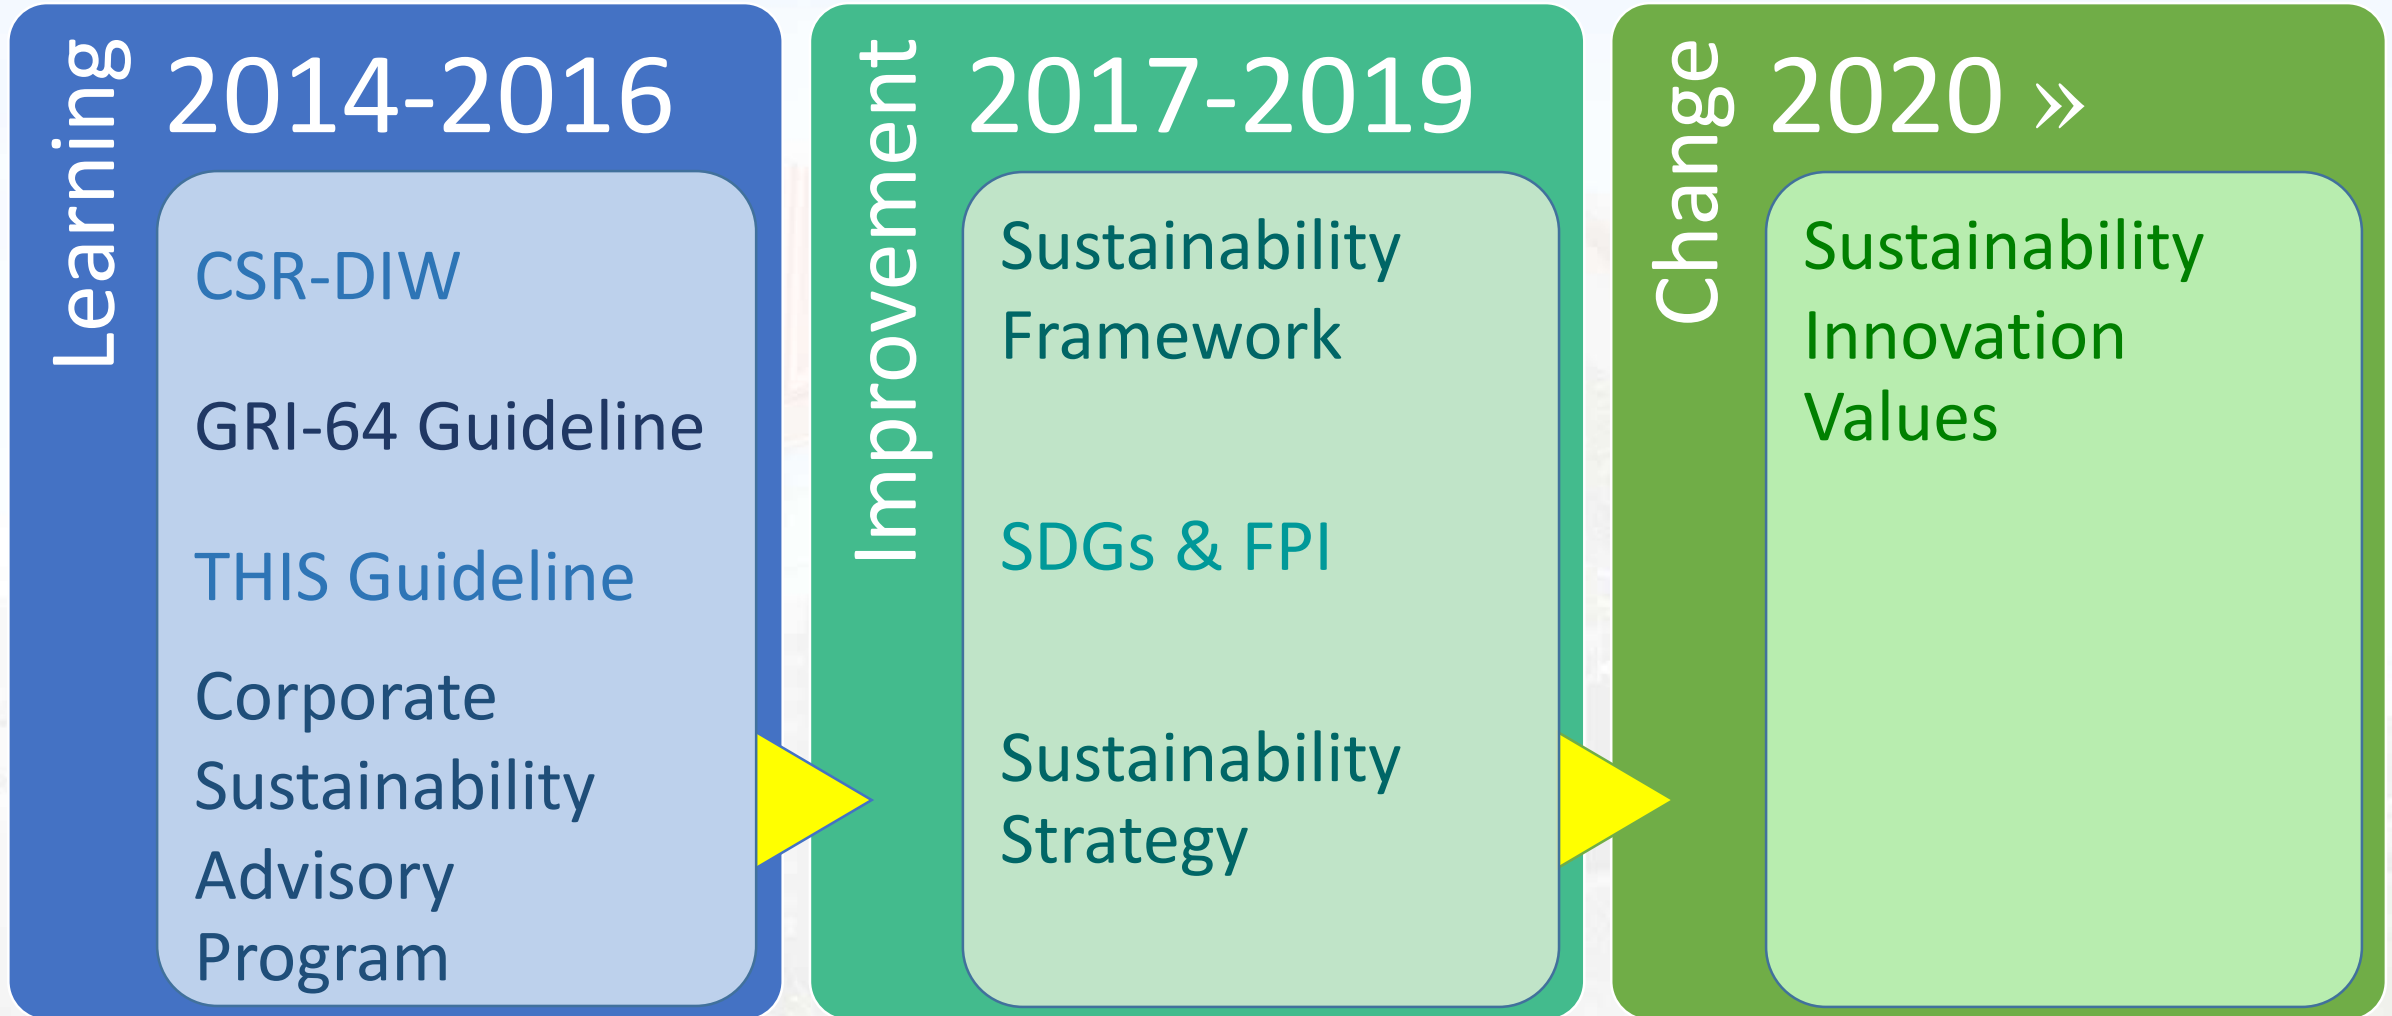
Learning 2014-2016

CSR-DIW

GRI-64 Guideline

THIS Guideline

Corporate Sustainability Advisory Program

Improvement 2017-2019

Sustainability Framework

SDGs & FPI

Sustainability Strategy

Change 2020 »

Sustainability Innovation Values